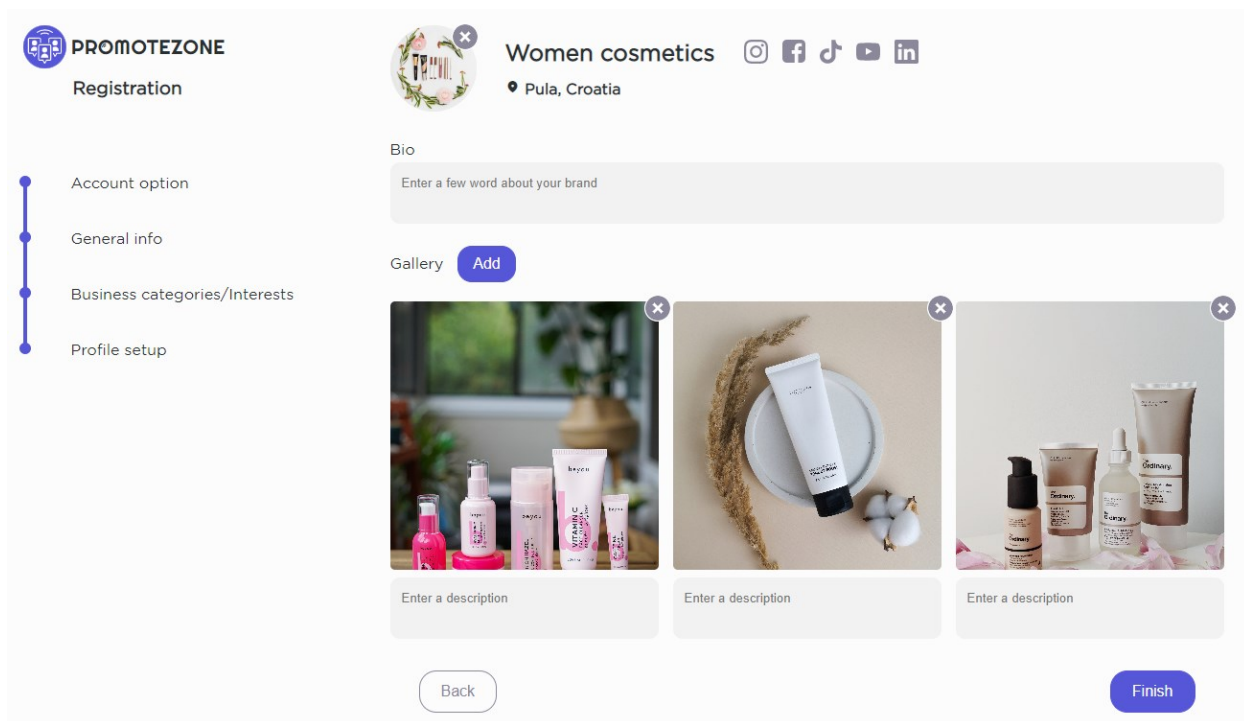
PROMOTEZONE

Registration

Account option

General info

Business categories/Interests

Profile setup

Women cosmetics

Pula, Croatia

Bio

Enter a few word about your brand

Gallery Add

Enter a description

Enter a description

Enter a description

Back

Finish